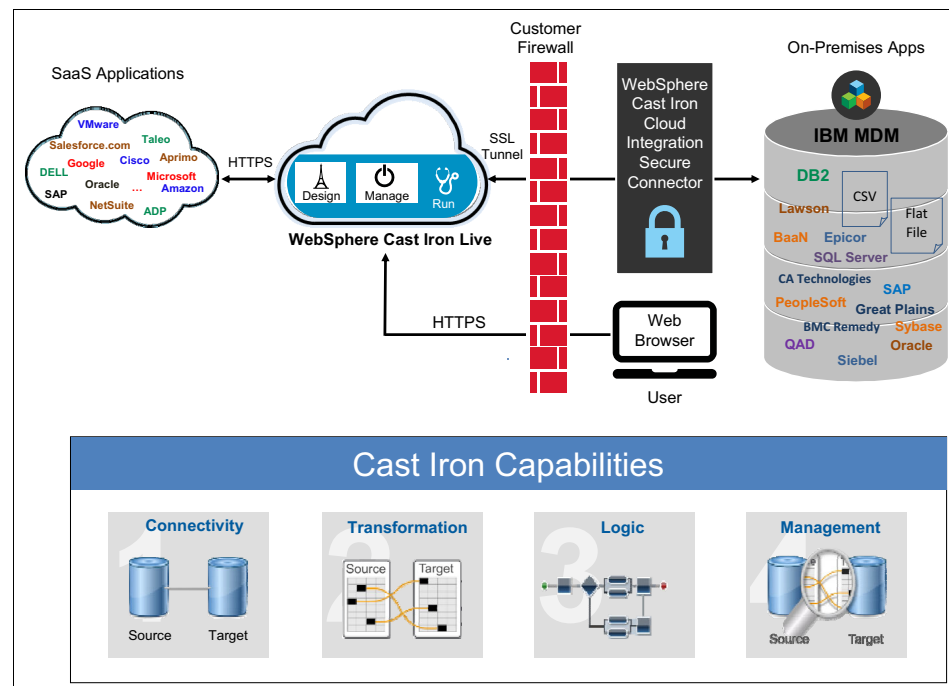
SaaS Applications

VMware
Taleo
Salesforce.com
Google
Cisco
Aprimo
DELL
Oracle
Microsoft
SAP
...
Amazon
NetSuite
ADP

HTTPS

Design
Manage
Run

WebSphere Cast Iron Live

SSL Tunnel

Customer Firewall

WebSphere Cast Iron Cloud Integration Secure Connector

On-Premises Apps

IBM MDM
DB2
CSV
Lawson
Flat File
BaaN
Epicor
SQL Server
CA Technologies
SAP
PeopleSoft
Great Plains
BMC Remedy
Sybase
QAD
Oracle
Siebel

HTTPS

Web Browser

User

Cast Iron Capabilities

1
Connectivity
Source
Target

2
Transformation
Source
Target

3
Logic

4
Management
Source
Target